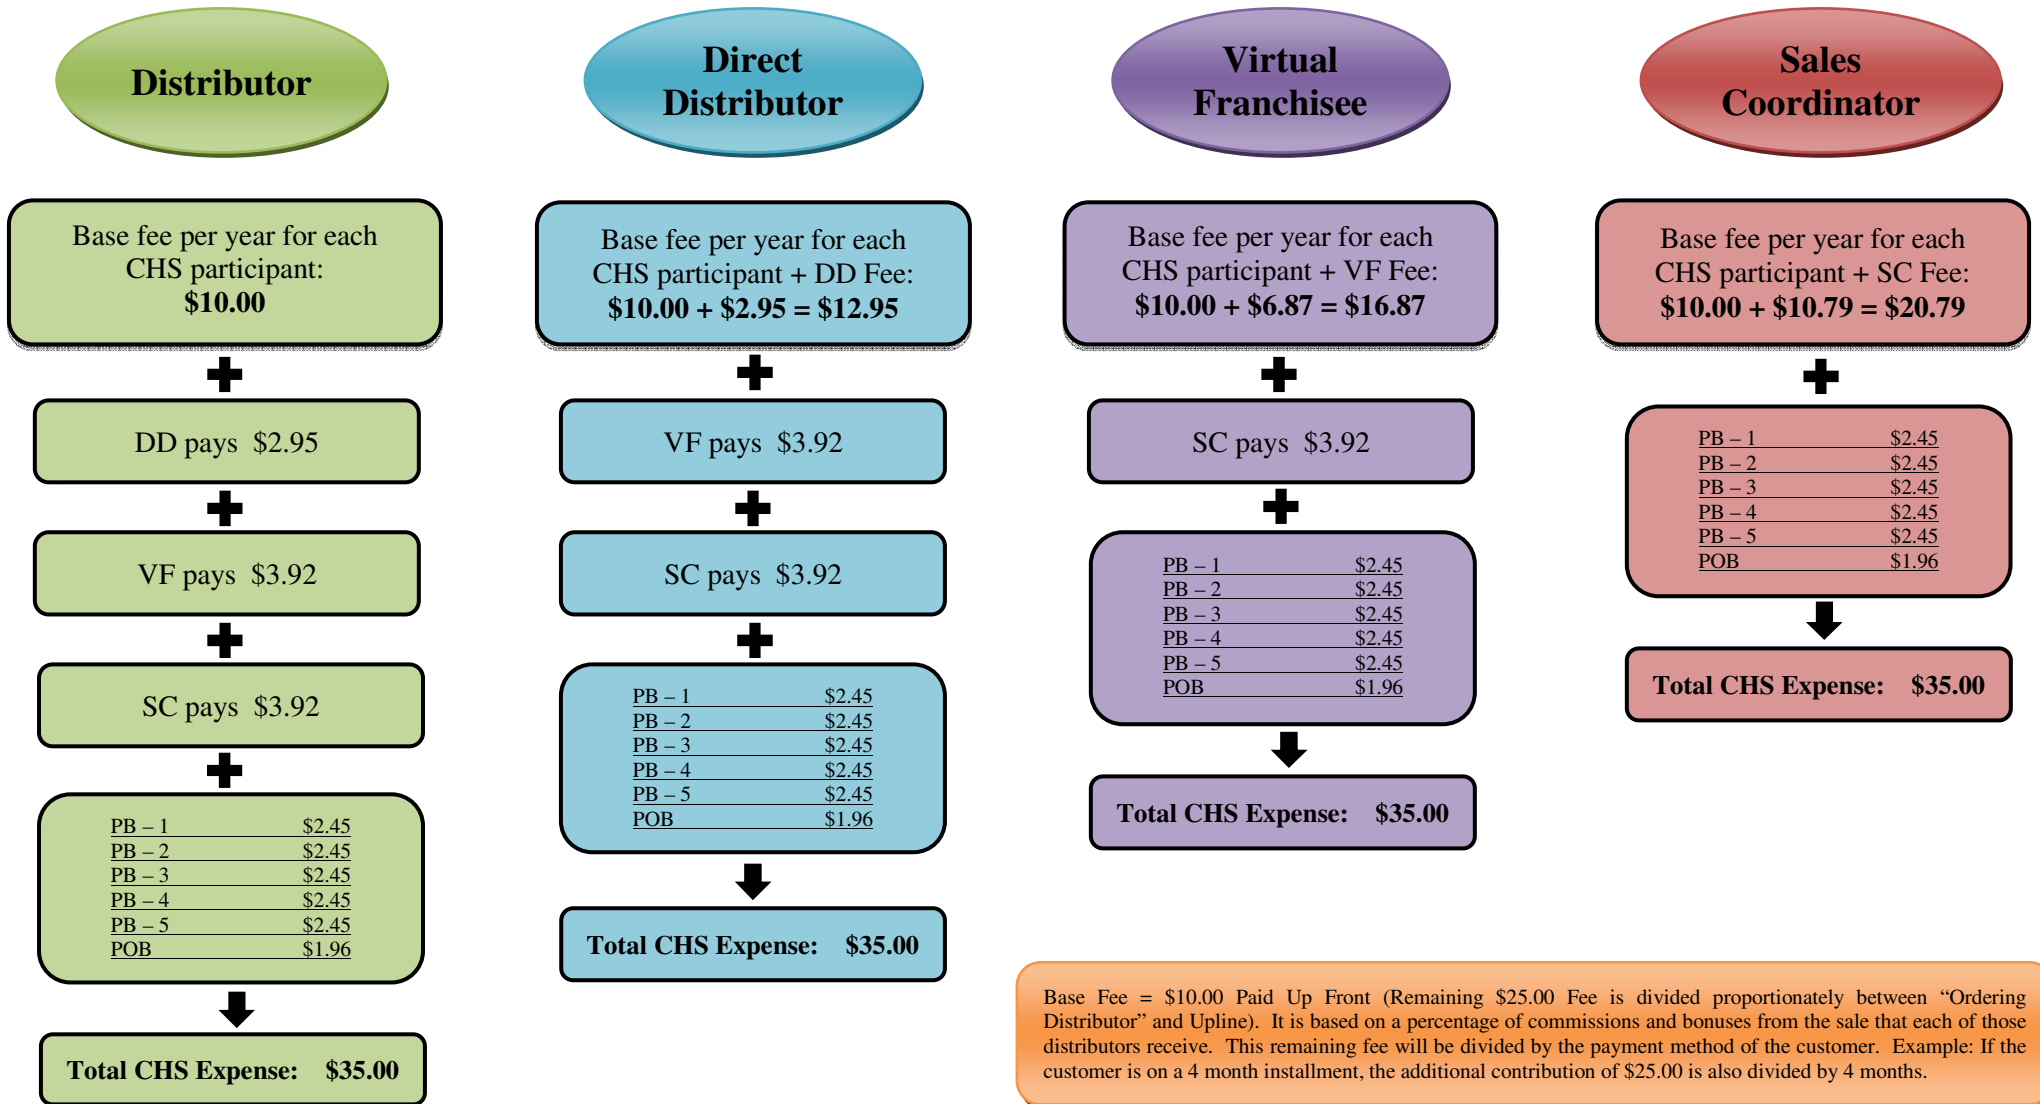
Distributor

Base fee per year for each CHS participant:
$10.00

DD pays $2.95

VF pays $3.92

SC pays $3.92

PB – 1 $2.45
PB – 2 $2.45
PB – 3 $2.45
PB – 4 $2.45
PB – 5 $2.45
POB $1.96

Total CHS Expense: $35.00

Direct Distributor

Base fee per year for each CHS participant + DD Fee:
$10.00 + $2.95 = $12.95

VF pays $3.92

SC pays $3.92

PB – 1 $2.45
PB – 2 $2.45
PB – 3 $2.45
PB – 4 $2.45
PB – 5 $2.45
POB $1.96

Total CHS Expense: $35.00

Virtual Franchisee

Base fee per year for each CHS participant + VF Fee:
$10.00 + $6.87 = $16.87

SC pays $3.92

PB – 1 $2.45
PB – 2 $2.45
PB – 3 $2.45
PB – 4 $2.45
PB – 5 $2.45
POB $1.96

Total CHS Expense: $35.00

Sales Coordinator

Base fee per year for each CHS participant + SC Fee:
$10.00 + $10.79 = $20.79

PB – 1 $2.45
PB – 2 $2.45
PB – 3 $2.45
PB – 4 $2.45
PB – 5 $2.45
POB $1.96

Total CHS Expense: $35.00

Base Fee = $10.00 Paid Up Front (Remaining $25.00 Fee is divided proportionately between “Ordering Distributor” and Upline). It is based on a percentage of commissions and bonuses from the sale that each of those distributors receive. This remaining fee will be divided by the payment method of the customer. Example: If the customer is on a 4 month installment, the additional contribution of $25.00 is also divided by 4 months.